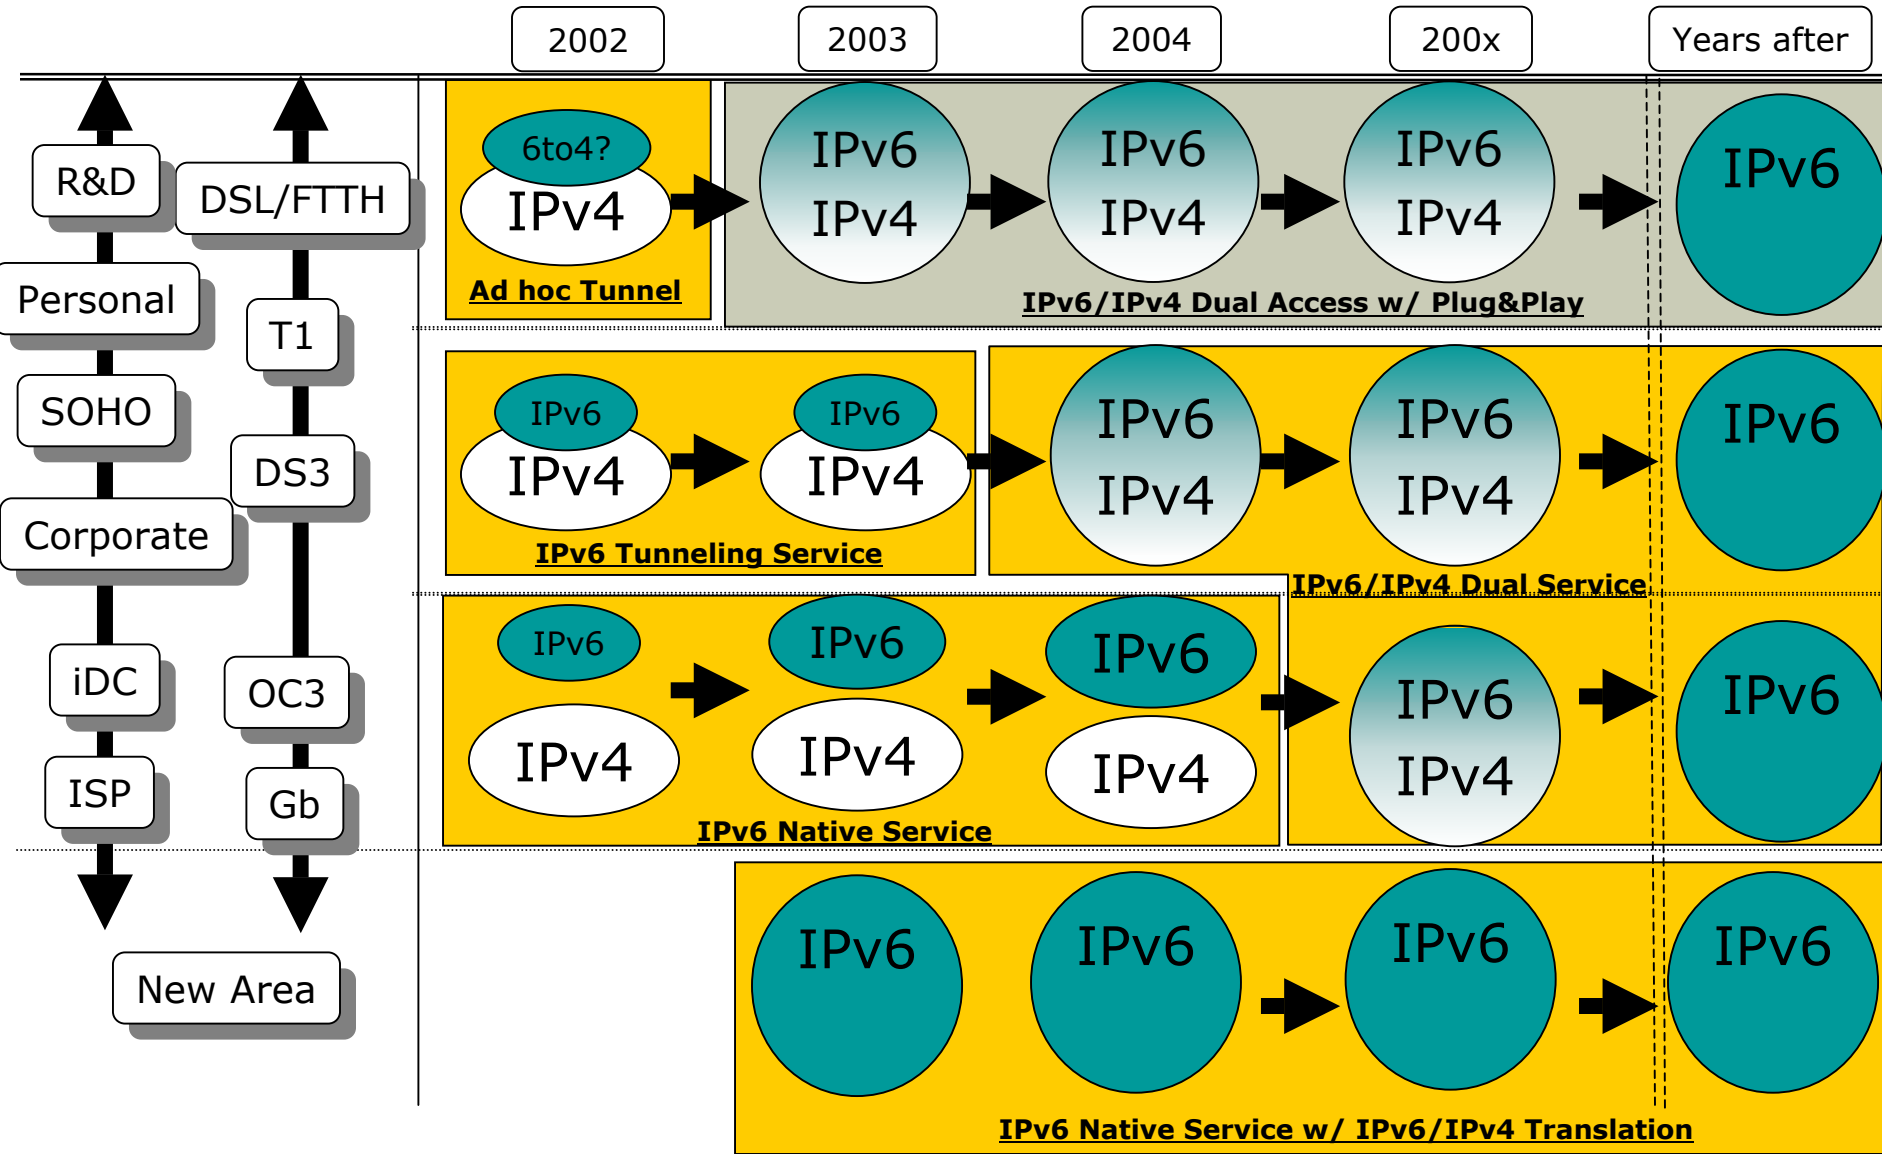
2002

2003

2004

200x

Years after

R&D

Personal

SOHO

Corporate

iDC

ISP

DSL/FTTH

T1

DS3

OC3

Gb

New Area

6to4?

IPv4

Ad hoc Tunnel

IPv6

IPv4

IPv6

IPv4

IPv6

IPv4

IPv6

IPv6/IPv4 Dual Access w/ Plug&Play

IPv6

IPv4

IPv6

IPv4

IPv6 Tunneling Service

IPv6

IPv4

IPv6

IPv4

IPv6

IPv6/IPv4 Dual Service

IPv6

IPv4

IPv6

IPv4

IPv6

IPv4

IPv6 Native Service

IPv6

IPv4

IPv6

IPv6

IPv6

IPv6

IPv6

IPv6 Native Service w/ IPv6/IPv4 Translation